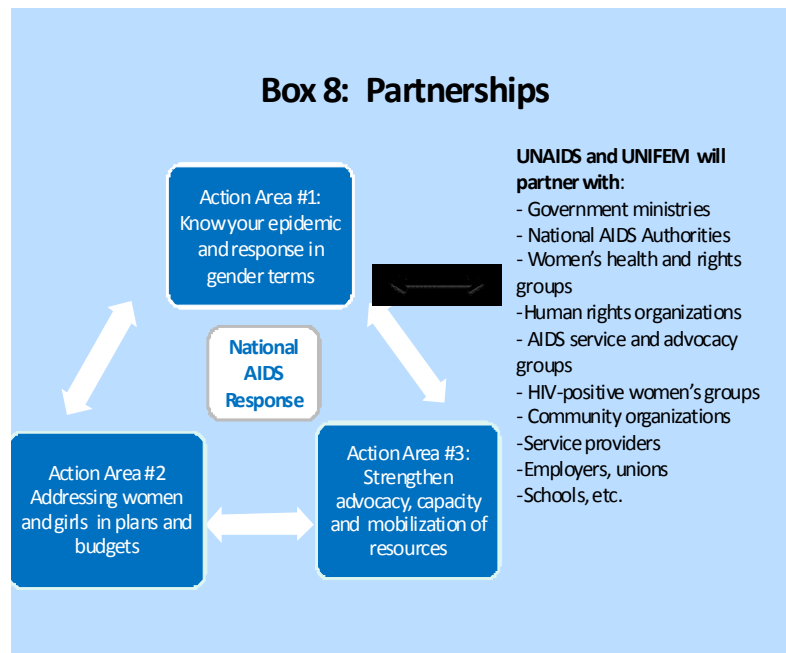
Box 8: Partnerships

Action Area #1: Know your epidemic and response in gender terms

National AIDS Response

Action Area #2 Addressing women and girls in plans and budgets

Action Area #3: Strengthen advocacy, capacity and mobilization of resources

UNAIDS and UNIFEM will partner with:
- Government ministries
- National AIDS Authorities
- Women's health and rights groups
-Human rights organizations
- AIDS service and advocacy groups
- HIV-positive women's groups
- Community organizations
-Service providers
-Employers, unions
-Schools, etc.